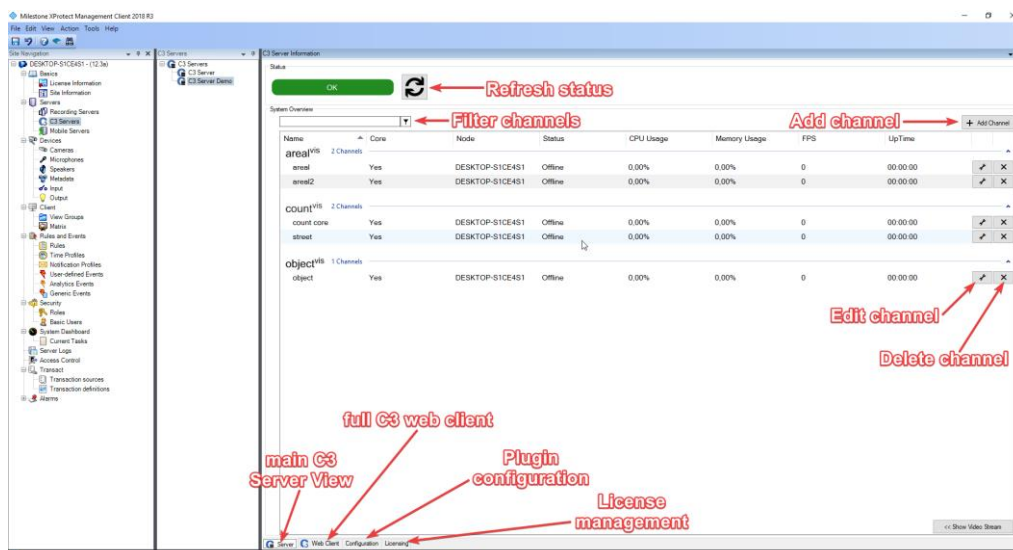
Milestone XProtect Management Client 2018 R3

File Edit View Action Tools Help

Site Navigation

DESKTOP-S1CE4S1 - (12.3a)
Basics
License Information
Site Information
Servers
Recording Servers
C3 Servers
Mobile Servers
Devices
Cameras
Microphones
Speakers
Metadata
Input
Output
Client
View Groups
Matrix
Rules and Events
Rules
Time Profiles
Notification Profiles
User-defined Events
Analytics Events
Generic Events
Security
Roles
Basic Users
System Dashboard
Current Tasks
Server Logs
Access Control
Transact
Transaction sources
Transaction definitions
Alarms

C3 Servers

C3 Servers
C3 Server
C3 Server Demo

C3 Server Information

Status

OK

Refresh status

System Overview

Filter channels

Add channel

Add Channel

| Name | Core | Node | Status | CPU Usage | Memory Usage | FPS | UpTime |
|---|---|---|---|---|---|---|---|
| arealvis 2 Channels | | | | | | | |
| areal | Yes | DESKTOP-S1CE4S1 | Offline | 0.00% | 0.00% | 0 | 00:00:00 |
| areal2 | Yes | DESKTOP-S1CE4S1 | Offline | 0.00% | 0.00% | 0 | 00:00:00 |
| countvis 2 Channels | | | | | | | |
| count core | Yes | DESKTOP-S1CE4S1 | Offline | 0.00% | 0.00% | 0 | 00:00:00 |
| street | Yes | DESKTOP-S1CE4S1 | Offline | 0.00% | 0.00% | 0 | 00:00:00 |
| objectvis 1 Channels | | | | | | | |
| object | Yes | DESKTOP-S1CE4S1 | Offline | 0.00% | 0.00% | 0 | 00:00:00 |

Edit channel

Delete channel

full C3 web client

main C3 Server View

Plugin configuration

License management

<< Show Video Stream

Server Web Client Configuration Licensing